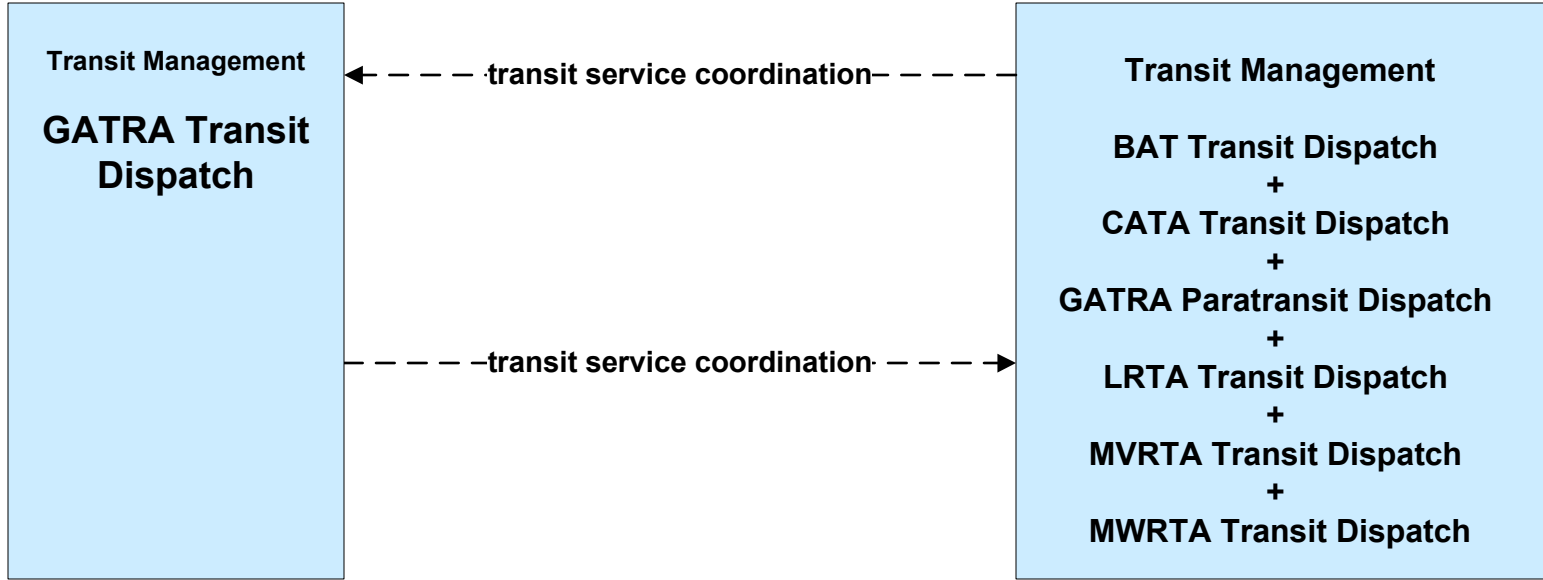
Transit Management

GATRA Transit Dispatch

transit service coordination

transit service coordination

Transit Management

BAT Transit Dispatch
+
CATA Transit Dispatch
+
GATRA Paratransit Dispatch
+
LRTA Transit Dispatch
+
MVRTA Transit Dispatch
+
MWRTA Transit Dispatch